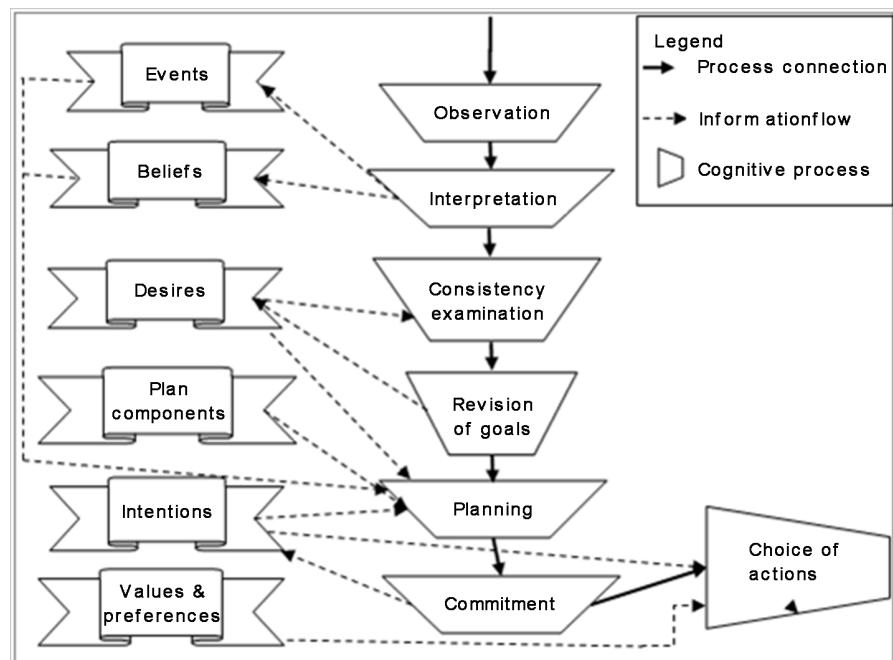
Legend
Process connection
Inform ationflow
Cognitive process

Events
Beliefs
Desires
Plan components
Intentions
Values & preferences

Observation
Interpretation
Consistency examination
Revision of goals
Planning
Commitment
Choice of actions